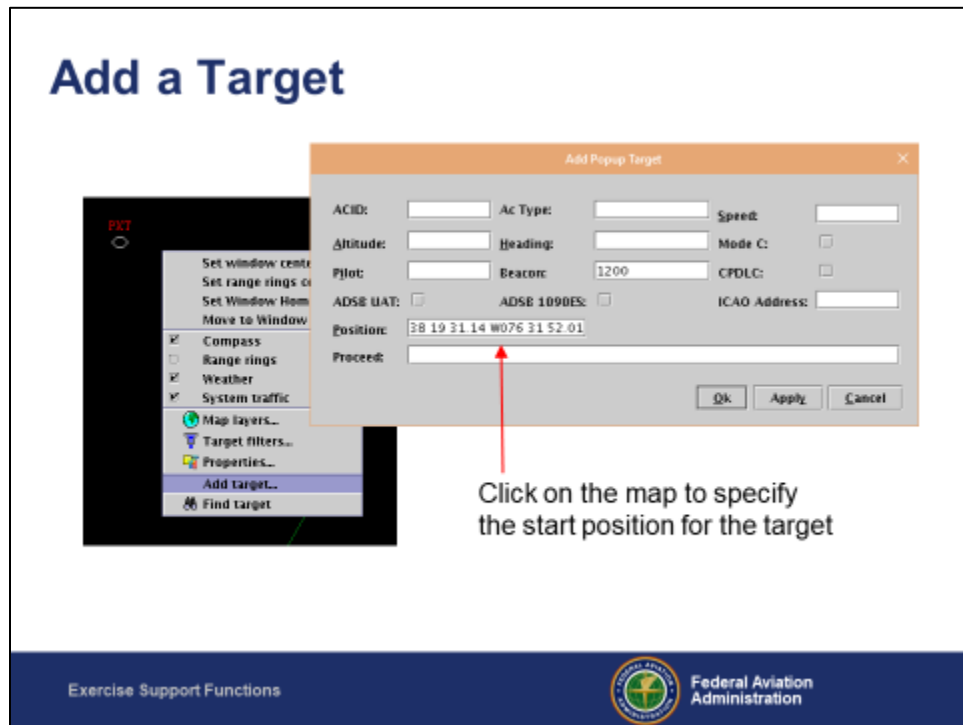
Add a Target

PXT

Set window cente
Set range rings c
Set Window Hom
Move to Window
Compass
Range rings
Weather
System traffic
Map layers...
Target filters...
Properties...
Add target...
Find target

Add Popup Target

ACID:
Ac Type:
Speed:
Altitude:
Heading:
Mode C:
Pilot:
Beacon:
1200
CPDLC:
ADSB UAT:
ADSB 1090ES:
ICAO Address:
Position:
38 19 31.14 W076 31 52.01
Proceed:

Ok
Apply
Cancel

Click on the map to specify the start position for the target

Exercise Support Functions

Federal Aviation Administration